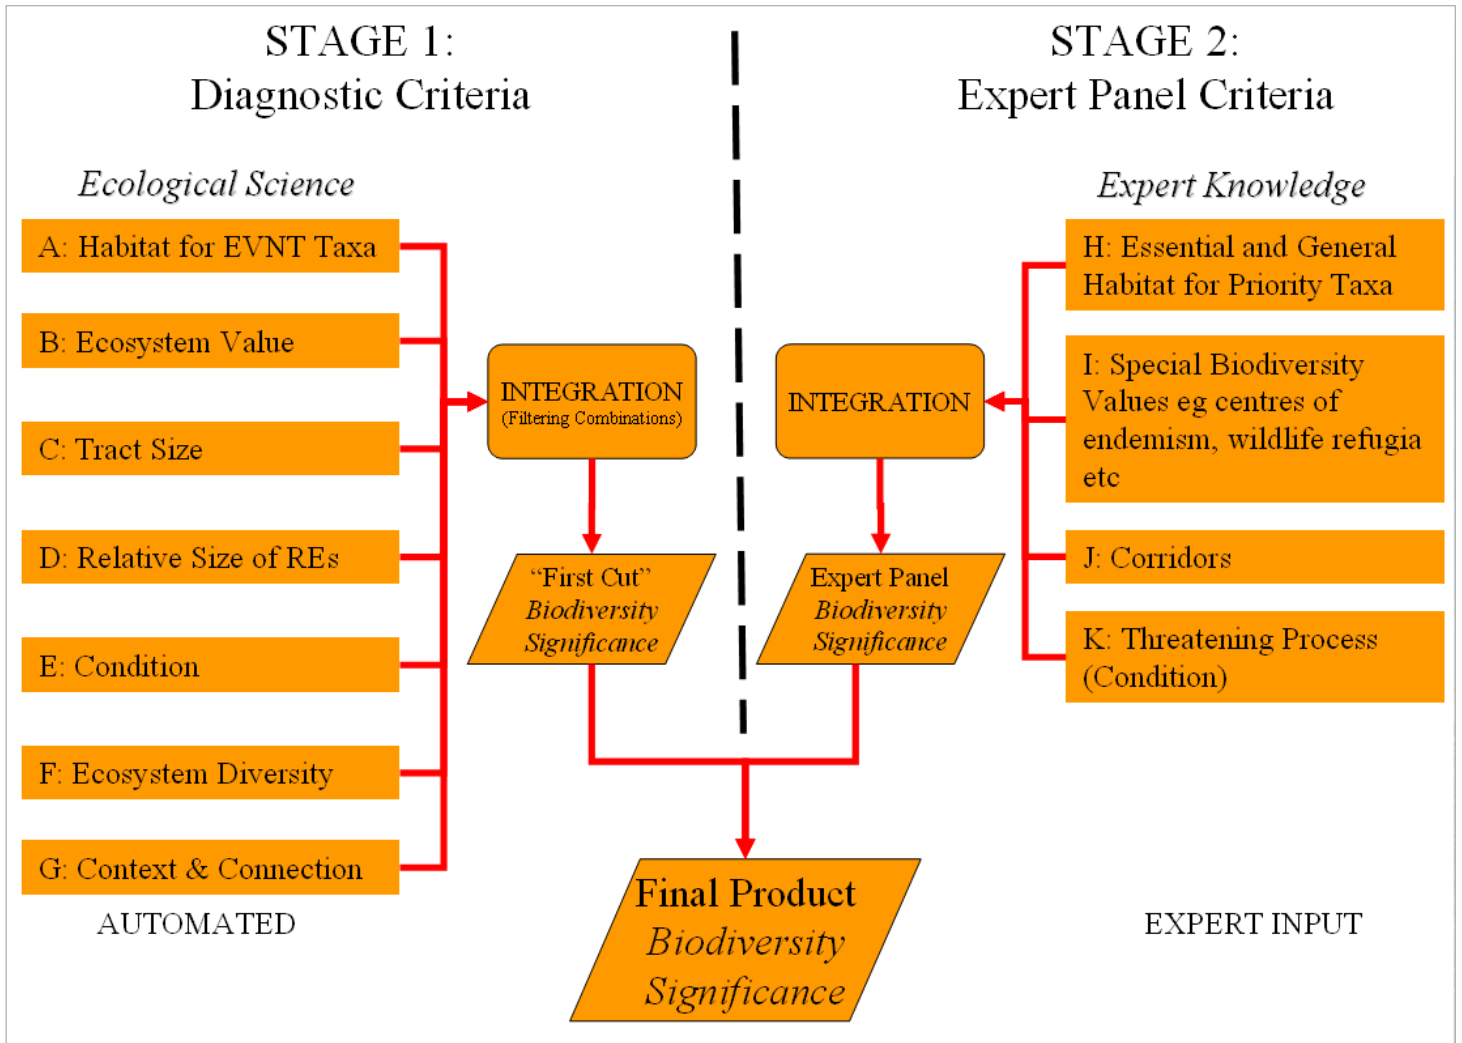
STAGE 1:
Diagnostic Criteria

STAGE 2:
Expert Panel Criteria

Ecological Science

A: Habitat for EVNT Taxa

B: Ecosystem Value

C: Tract Size

D: Relative Size of REs

E: Condition

F: Ecosystem Diversity

G: Context & Connection

AUTOMATED

INTEGRATION
(Filtering Combinations)

"First Cut"
Biodiversity
Significance

INTEGRATION

Expert Panel
Biodiversity
Significance

Final Product
Biodiversity
Significance

Expert Knowledge

H: Essential and General Habitat for Priority Taxa

I: Special Biodiversity Values eg centres of endemism, wildlife refugia etc

J: Corridors

K: Threatening Process (Condition)

EXPERT INPUT